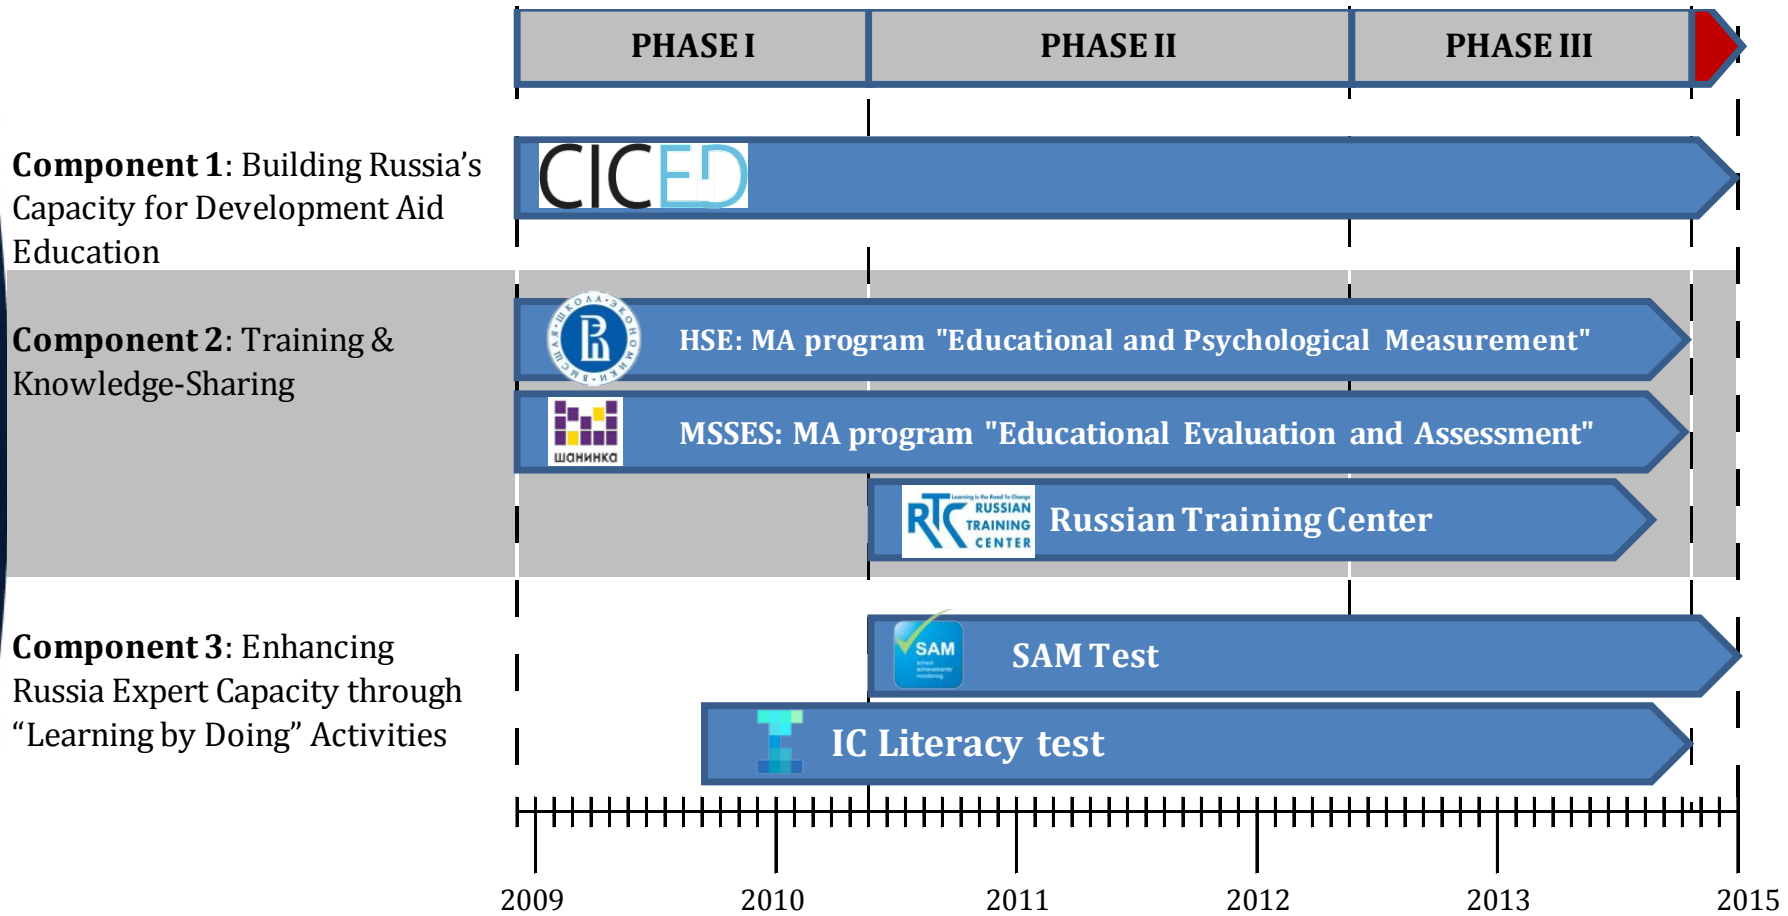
PHASE I

PHASE II

PHASE III

**Component 1**: Building Russia's Capacity for Development Aid Education

CICED

**Component 2**: Training & Knowledge-Sharing

HSE: MA program "Educational and Psychological Measurement"

MSSES: MA program "Educational Evaluation and Assessment"

шанинка

RTC RUSSIAN TRAINING CENTER

Russian Training Center

**Component 3**: Enhancing Russia Expert Capacity through "Learning by Doing" Activities

SAM

SAM Test

IC Literacy test

2009

2010

2011

2012

2013

2015